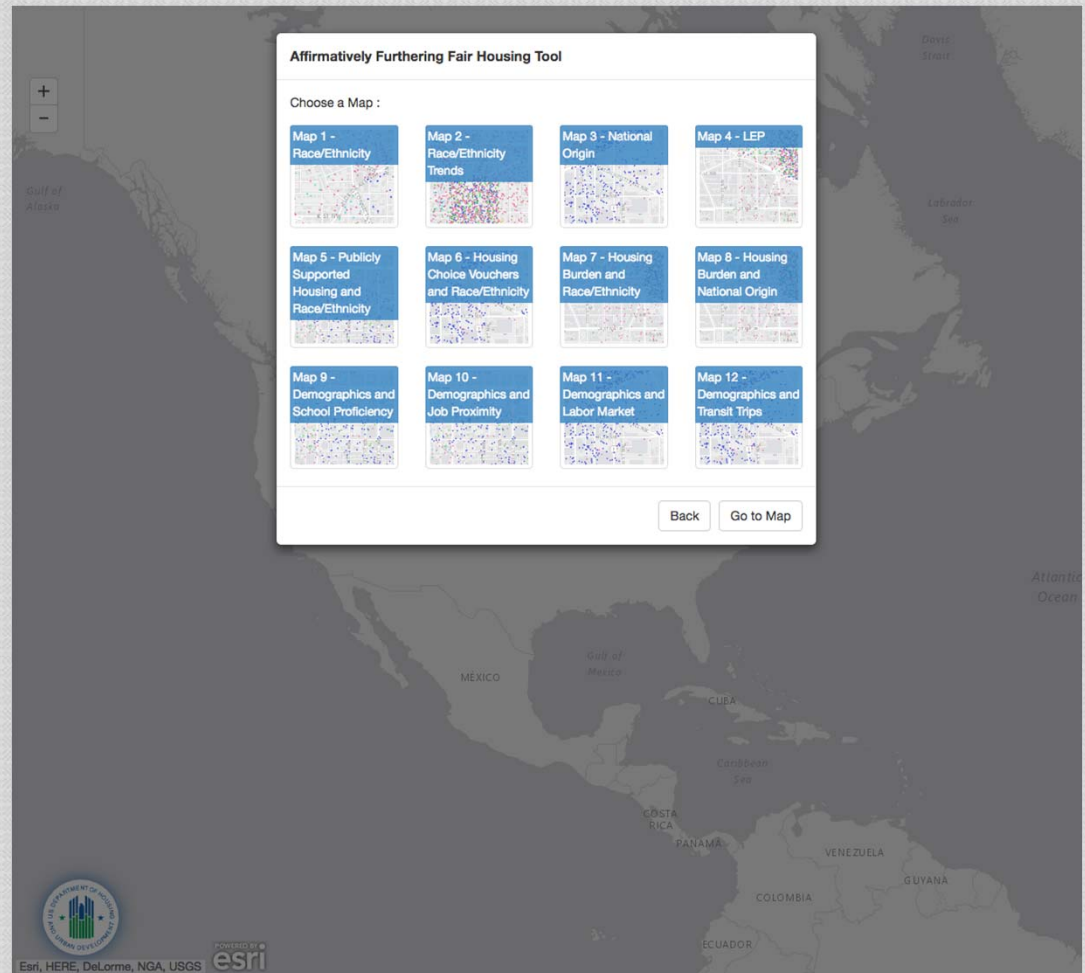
+
−

Gulf of Alaska

Davis Strait

Labrador Sea

Affirmatively Furthering Fair Housing Tool

Choose a Map :

Map 1 - Race/Ethnicity

Map 2 - Race/Ethnicity Trends

Map 3 - National Origin

Map 4 - LEP

Map 5 - Publicly Supported Housing and Race/Ethnicity

Map 6 - Housing Choice Vouchers and Race/Ethnicity

Map 7 - Housing Burden and Race/Ethnicity

Map 8 - Housing Burden and National Origin

Map 9 - Demographics and School Proficiency

Map 10 - Demographics and Job Proximity

Map 11 - Demographics and Labor Market

Map 12 - Demographics and Transit Trips

Back

Go to Map

Atlantic Ocean

MÉXICO

Gulf of Mexico

CUBA

Caribbean Sea

COSTA RICA

PANAMA

VENEZUELA

GUYANA

COLOMBIA

ECUADOR

U.S. DEPARTMENT OF HOUSING AND URBAN DEVELOPMENT

Esri, HERE, DeLorme, NGA, USGS

POWERED BY esri